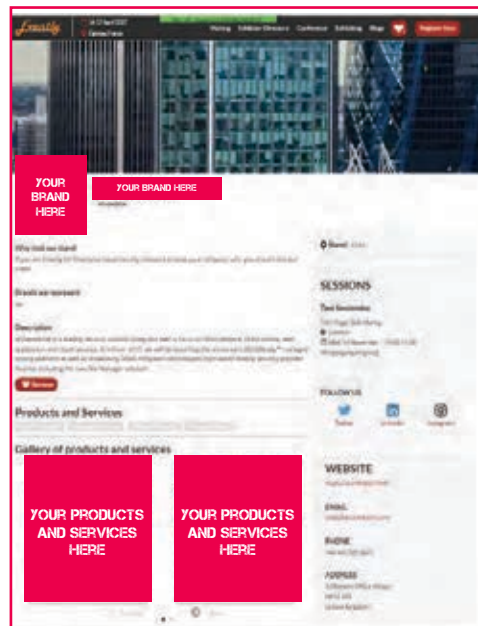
Visiting Exhibitor Directory Conference Exhibiting Blogs Register Now

YOUR BRAND HERE

YOUR BRAND HERE

Why visit our stand

Brands we represent

Description

Products and Services

Gallery of products and services

YOUR PRODUCTS AND SERVICES HERE

YOUR PRODUCTS AND SERVICES HERE

Stand

SESSIONS

FOLLOW US

Twitter LinkedIn Instagram

WEBSITE

EMAIL

PHONE

ADDRESS